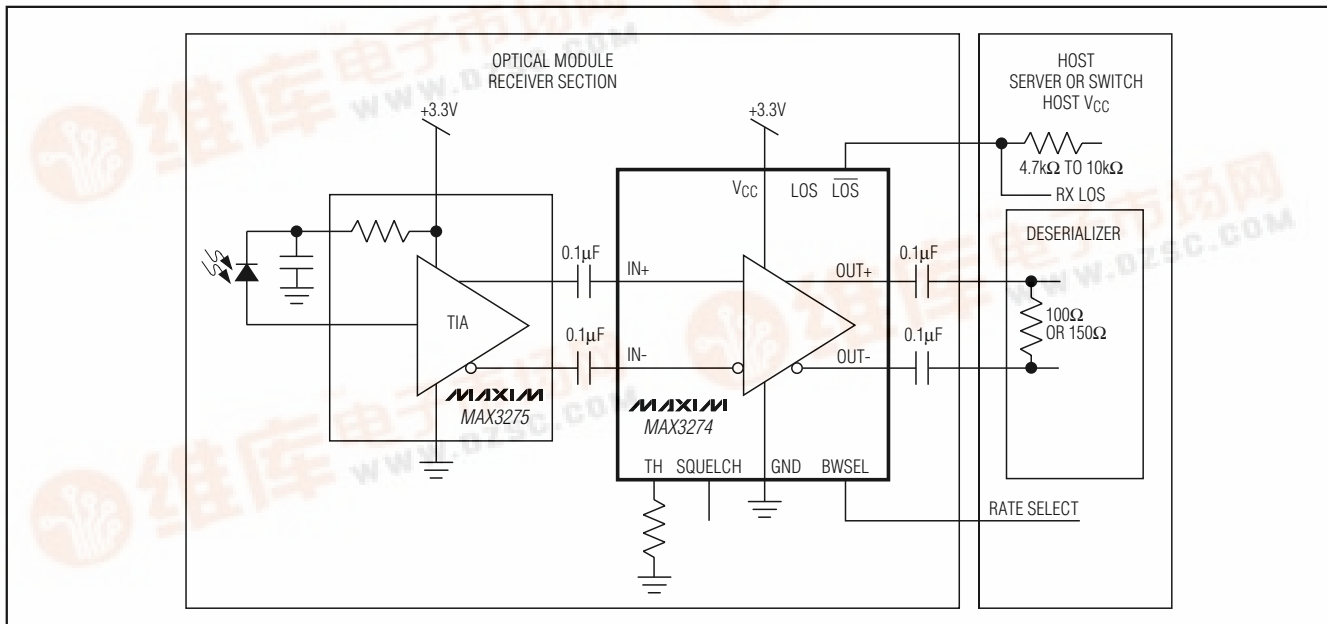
OPTICAL MODULE
RECEIVER SECTION

HOST
SERVER OR SWITCH
HOST $V_{CC}$

+3.3V

+3.3V

$V_{CC}$

LOS $\overline{LOS}$

4.7kΩ TO 10kΩ

RX LOS

DESERIALIZER

0.1μF

IN+

OUT+

0.1μF

TIA

0.1μF

IN-

OUT-

0.1μF

100Ω
OR 150Ω

MAXIM
MAX3275

MAXIM
MAX3274

TH SQUELCH GND BWSEL

RATE SELECT

维库电子市场网
WWW.DZSC.COM